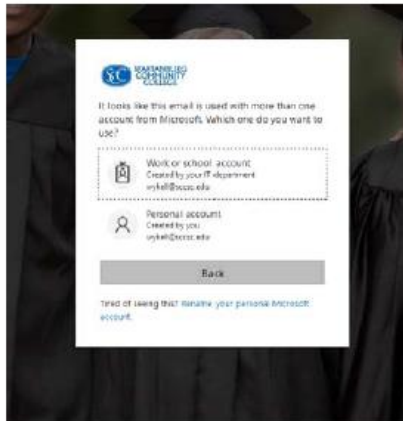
SCC SPARTANBURG COMMUNITY COLLEGE

It looks like this email is used with more than one account from Microsoft. Which one do you want to use?

Work or school account
Created by your IT department
vrykell@sccsc.edu

Personal account
Created by you
vrykell@sccsc.edu

Back

Tired of seeing this? Rename your personal Microsoft account.